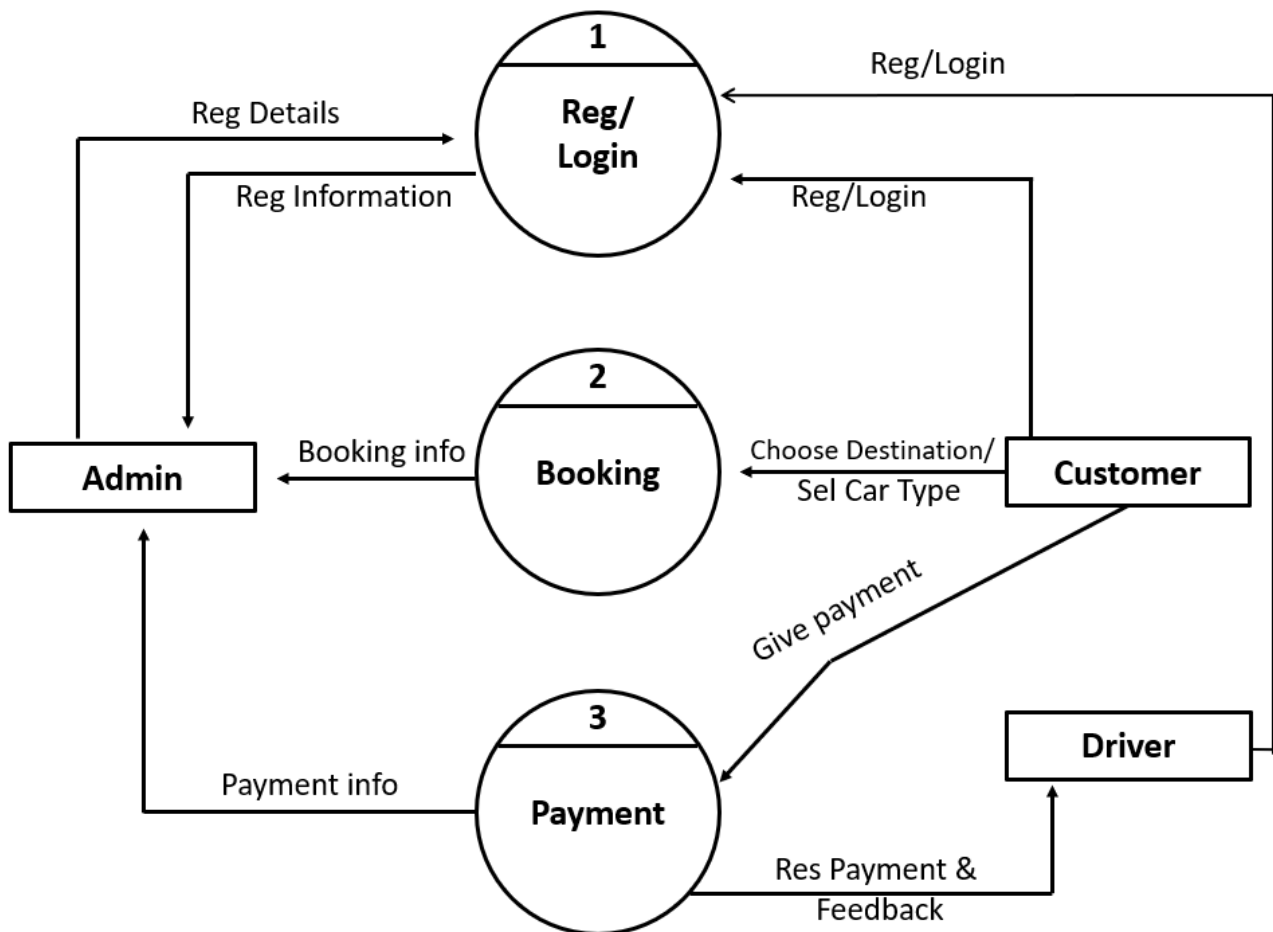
1

Reg/ Login

Reg/Login

Reg Details

Reg Information

Reg/Login

2

Booking

Admin

Booking info

Choose Destination/ Sel Car Type

Customer

Give payment

3

Payment

Driver

Payment info

Res Payment & Feedback